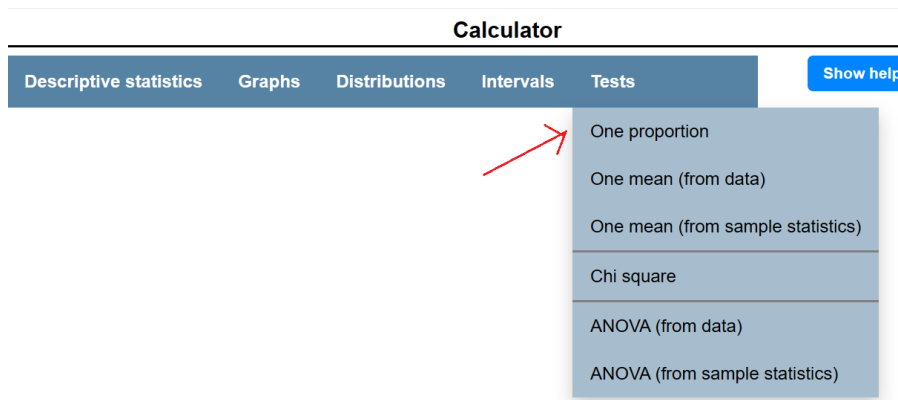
Calculator

Descriptive statistics Graphs Distributions Intervals Tests

Show help

One proportion

One mean (from data)

One mean (from sample statistics)

Chi square

ANOVA (from data)

ANOVA (from sample statistics)